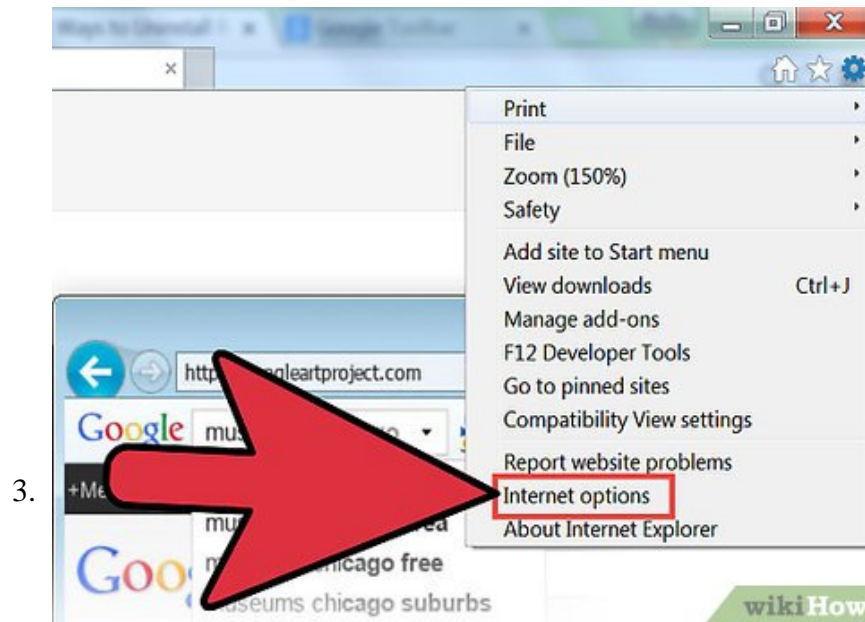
3.

Ways to Uninstall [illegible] Google Toolbar

Print
File
Zoom (150%)
Safety
Add site to Start menu
View downloads Ctrl+J
Manage add-ons
F12 Developer Tools
Go to pinned sites
Compatibility View settings
Report website problems
Internet options
About Internet Explorer

http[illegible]gleartproject.com
Google mu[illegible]
+Me
mu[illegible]ea
m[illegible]icago free
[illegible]seums chicago suburbs
Goo

wikiHow